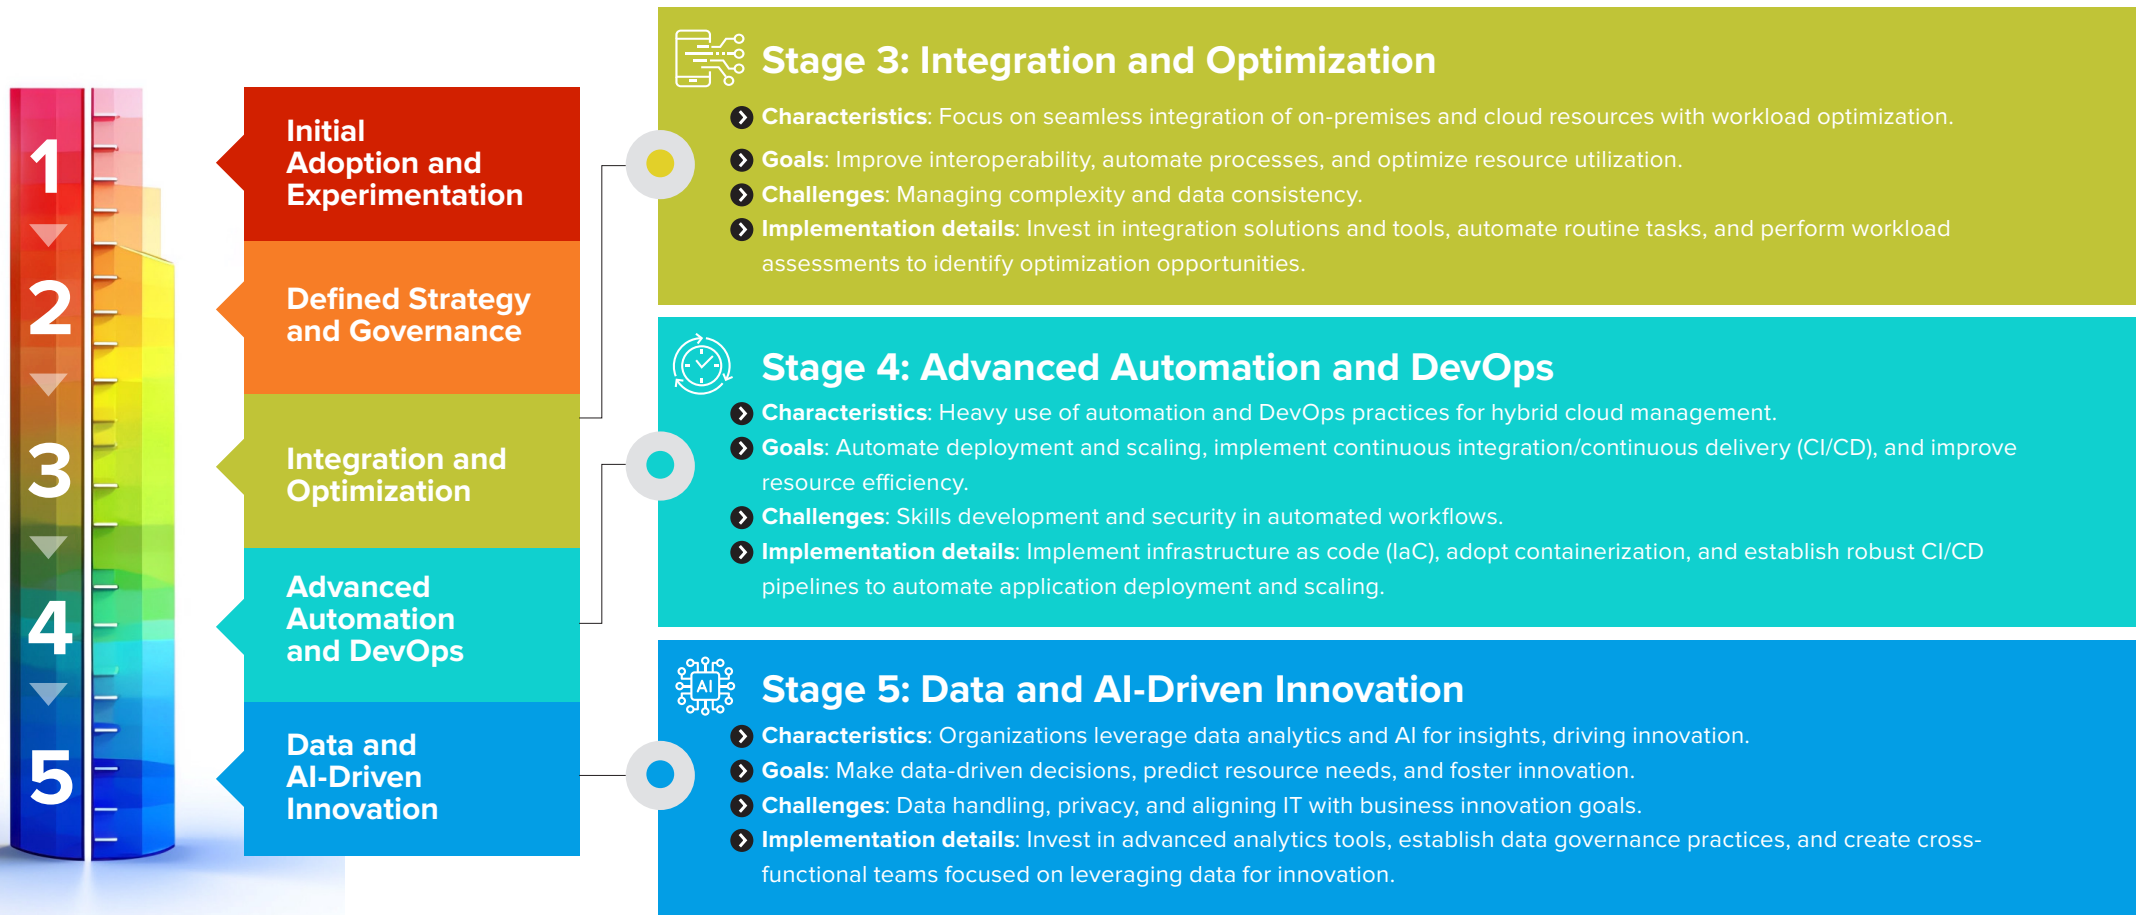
1

2

3

4

5

Initial Adoption and Experimentation

Defined Strategy and Governance

Integration and Optimization

Advanced Automation and DevOps

Data and AI-Driven Innovation

Stage 3: Integration and Optimization

Characteristics: Focus on seamless integration of on-premises and cloud resources with workload optimization.

Goals: Improve interoperability, automate processes, and optimize resource utilization.

Challenges: Managing complexity and data consistency.

Implementation details: Invest in integration solutions and tools, automate routine tasks, and perform workload assessments to identify optimization opportunities.

Stage 4: Advanced Automation and DevOps

Characteristics: Heavy use of automation and DevOps practices for hybrid cloud management.

Goals: Automate deployment and scaling, implement continuous integration/continuous delivery (CI/CD), and improve resource efficiency.

Challenges: Skills development and security in automated workflows.

Implementation details: Implement infrastructure as code (IaC), adopt containerization, and establish robust CI/CD pipelines to automate application deployment and scaling.

AI

Stage 5: Data and AI-Driven Innovation

Characteristics: Organizations leverage data analytics and AI for insights, driving innovation.

Goals: Make data-driven decisions, predict resource needs, and foster innovation.

Challenges: Data handling, privacy, and aligning IT with business innovation goals.

Implementation details: Invest in advanced analytics tools, establish data governance practices, and create cross-functional teams focused on leveraging data for innovation.